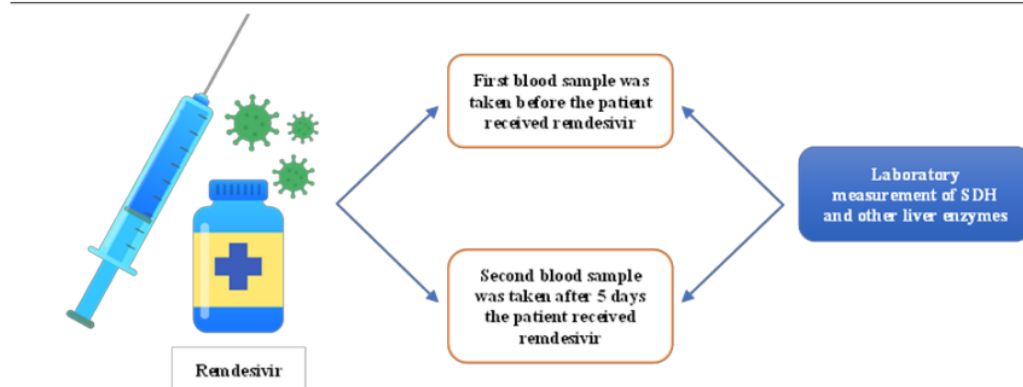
First blood sample was taken before the patient received remdesivir

Laboratory measurement of SDH and other liver enzymes

Second blood sample was taken after 5 days the patient received remdesivir

Remdesivir